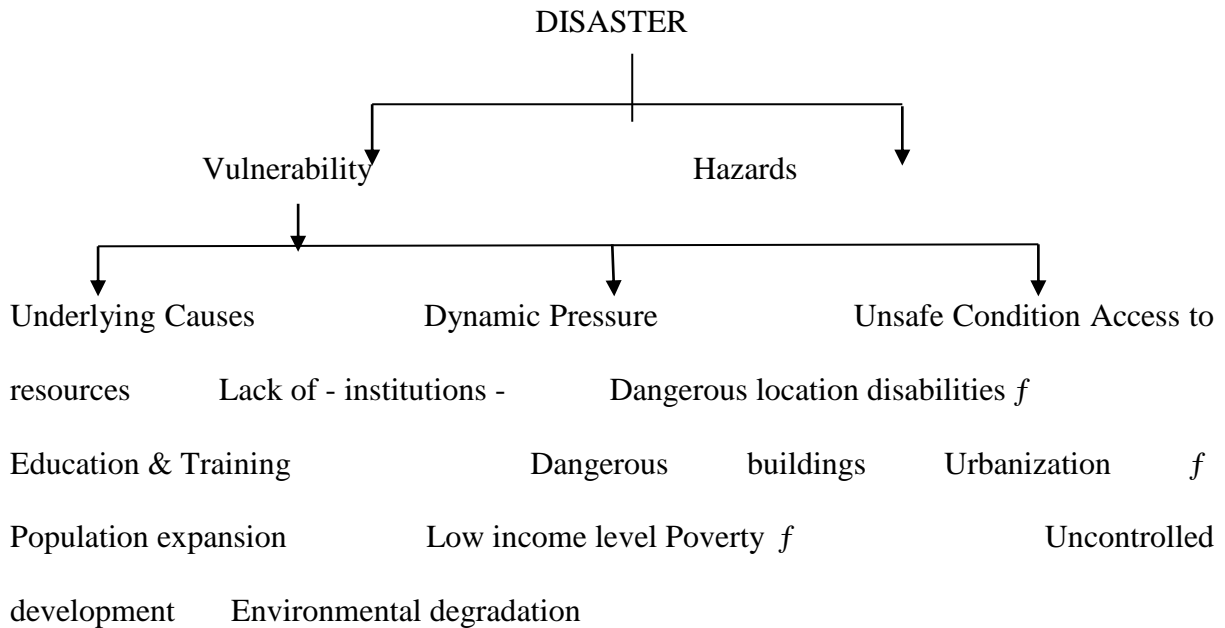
DISASTER

Vulnerability Hazards

Underlying Causes Dynamic Pressure Unsafe Condition Access to resources Lack of - institutions - Dangerous location disabilities ƒ Education & Training Dangerous buildings Urbanization ƒ Population expansion Low income level Poverty ƒ Uncontrolled development Environmental degradation